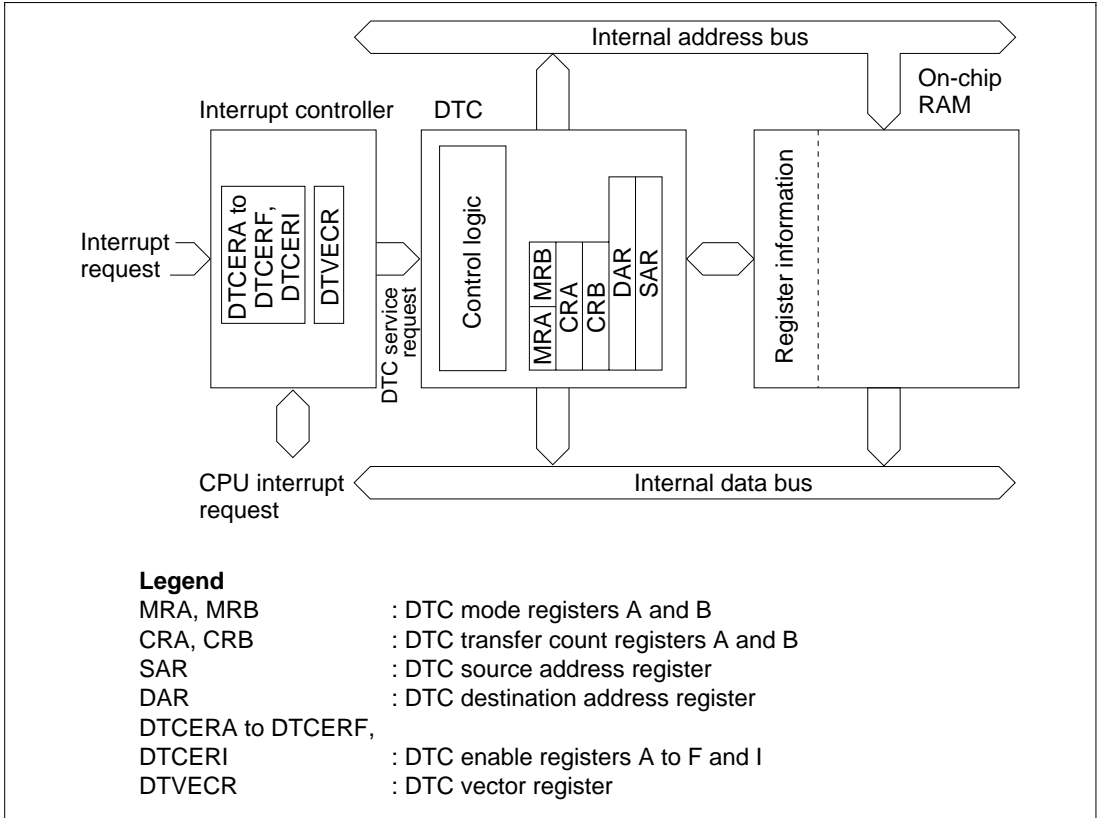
Internal address bus

On-chip RAM

Interrupt controller

DTC

Interrupt request

DTCERA to DTCERF, DTCERI

DTVECR

DTC service request

Control logic

MRA

MRB

CRA

CRB

DAR

SAR

Register information

CPU interrupt request

Internal data bus

**Legend**

| | |
|---|---|
| MRA, MRB | : DTC mode registers A and B |
| CRA, CRB | : DTC transfer count registers A and B |
| SAR | : DTC source address register |
| DAR | : DTC destination address register |
| DTCERA to DTCERF, DTCERI | : DTC enable registers A to F and I |
| DTVECR | : DTC vector register |